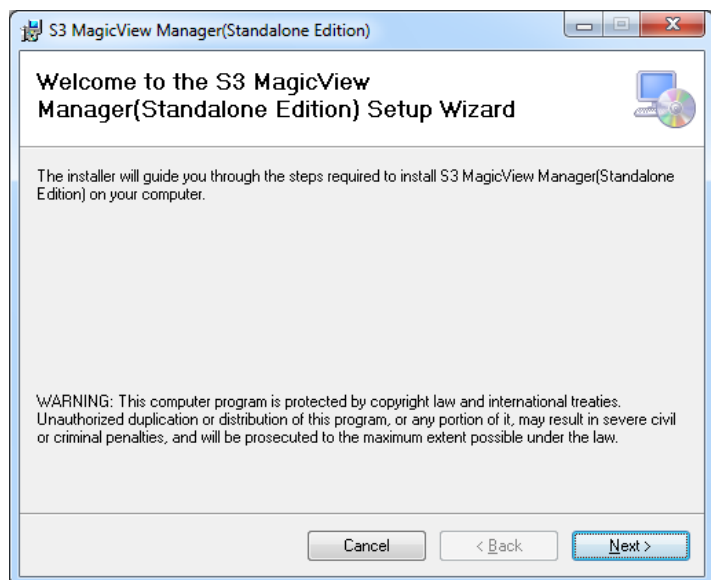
S3 MagicView Manager(Standalone Edition)

Welcome to the S3 MagicView Manager(Standalone Edition) Setup Wizard

The installer will guide you through the steps required to install S3 MagicView Manager(Standalone Edition) on your computer.

WARNING: This computer program is protected by copyright law and international treaties. Unauthorized duplication or distribution of this program, or any portion of it, may result in severe civil or criminal penalties, and will be prosecuted to the maximum extent possible under the law.

Cancel

< Back

Next >